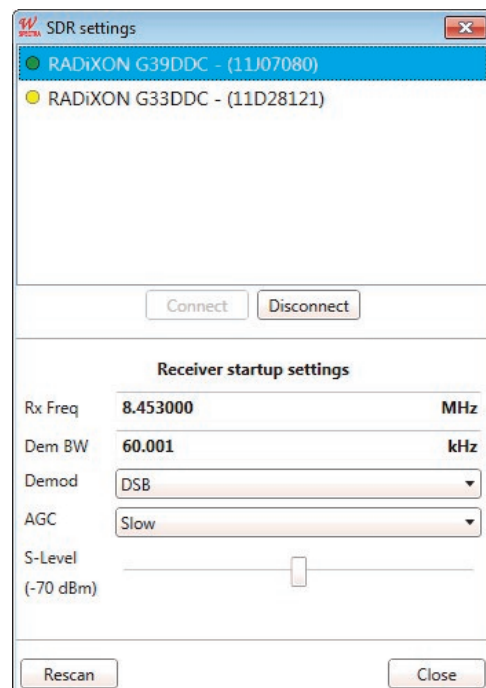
SDR settings

RADiXON G39DDC - (11J07080)

RADiXON G33DDC - (11D28121)

Connect Disconnect

Receiver startup settings

Rx Freq 8.453000 MHz

Dem BW 60.001 kHz

Demod DSB

AGC Slow

S-Level (-70 dBm)

Rescan Close